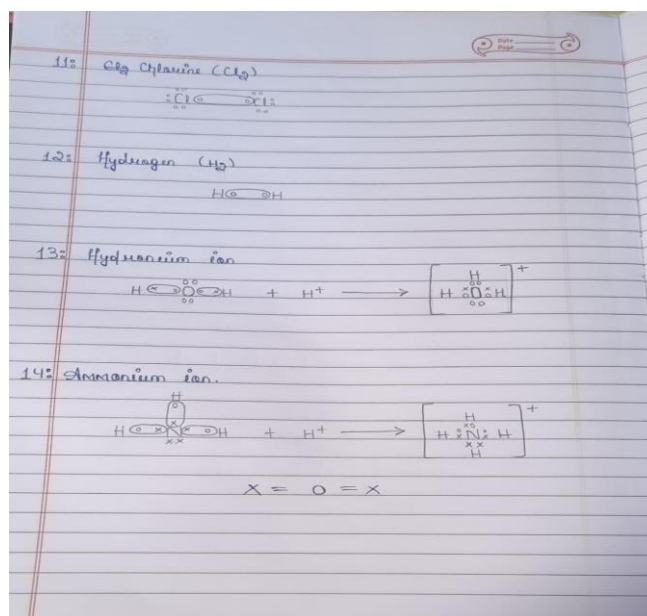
Date
Page

11: $Cl_2$ Chlorine ($Cl_2$)

Cl Cl

12: Hydrogen ($H_2$)

H H

13: Hydronium ion

H O H + $H^+$ ⟶ $[H \; O \; H]^+$ with H above O

14: Ammonium ion.

H N H with H above + $H^+$ ⟶ $[H \; N \; H]^+$ with H above and H below N

X = O = X